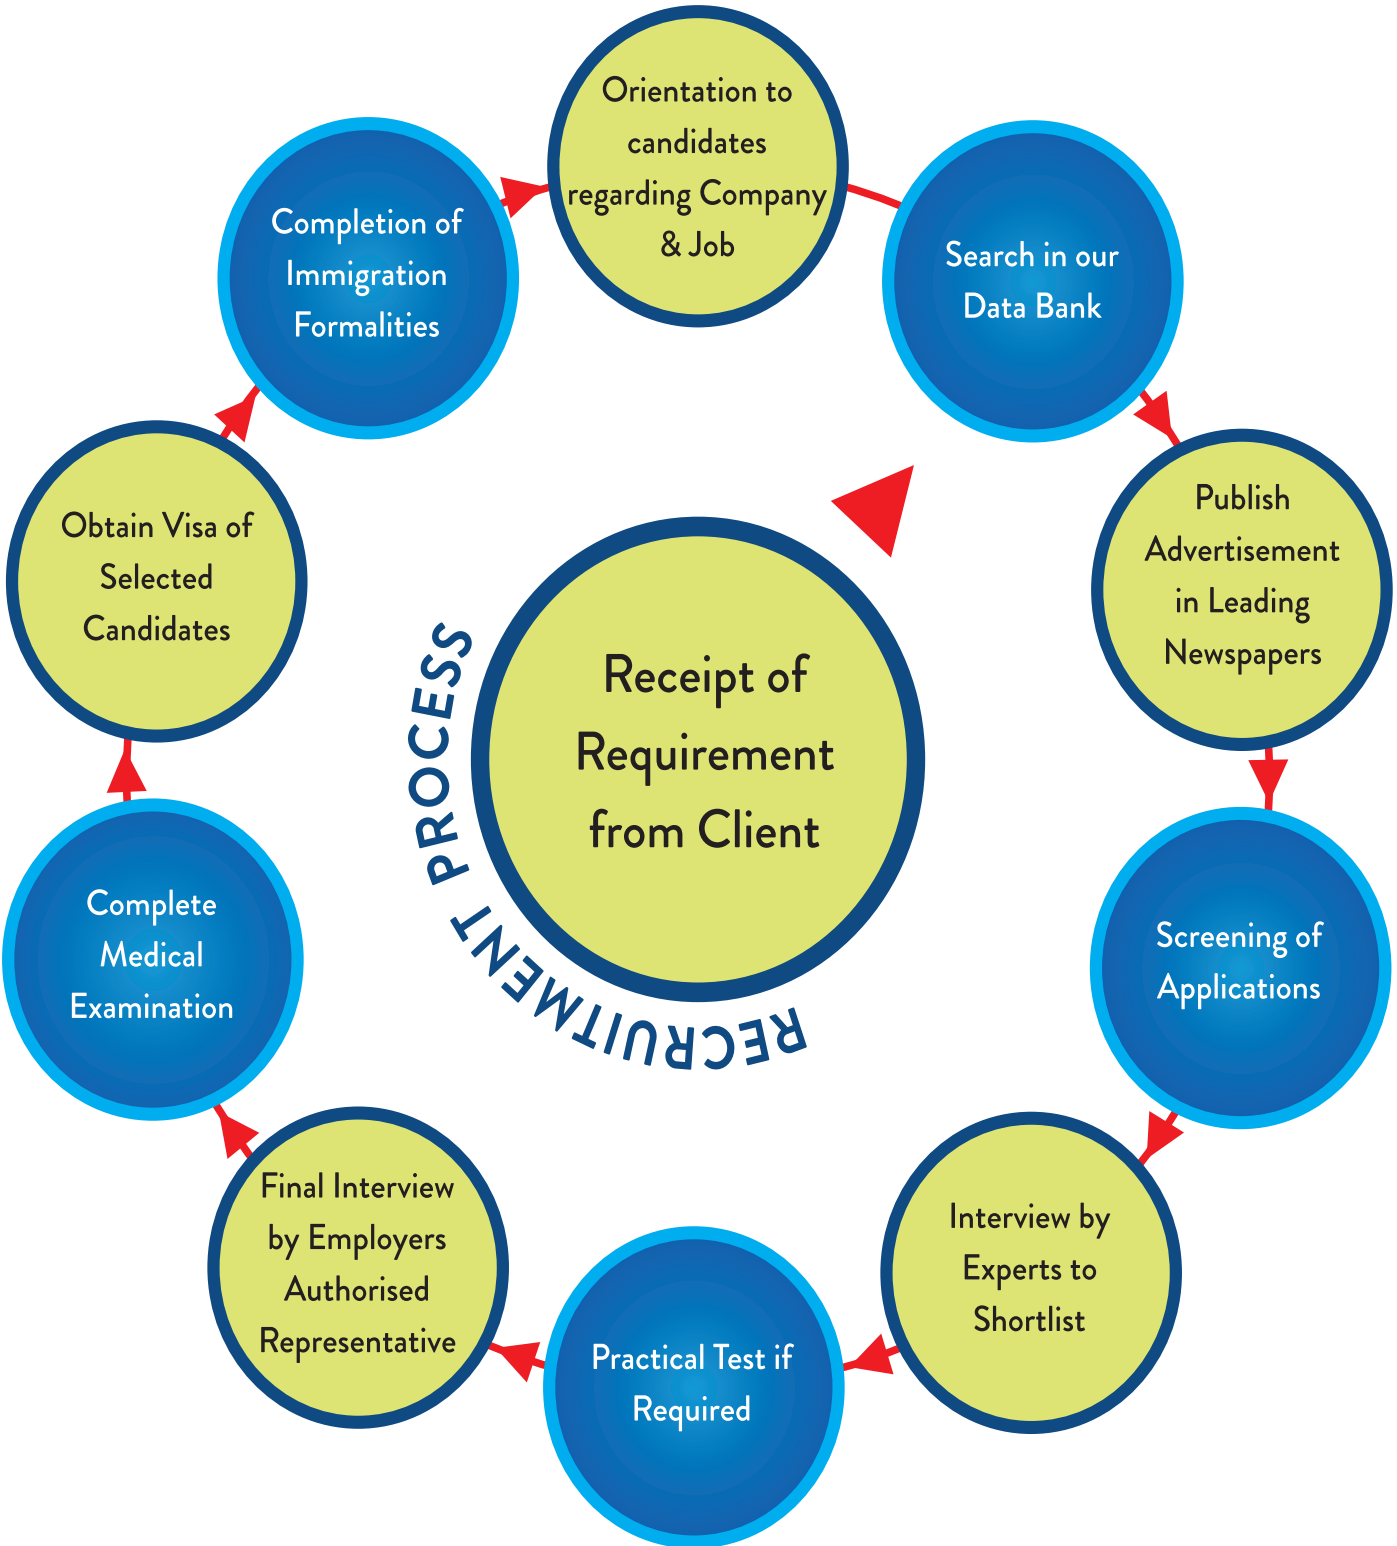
Receipt of Requirement from Client

RECRUITMENT PROCESS

Search in our Data Bank

Publish Advertisement in Leading Newspapers

Screening of Applications

Interview by Experts to Shortlist

Practical Test if Required

Final Interview by Employers Authorised Representative

Complete Medical Examination

Obtain Visa of Selected Candidates

Completion of Immigration Formalities

Orientation to candidates regarding Company & Job